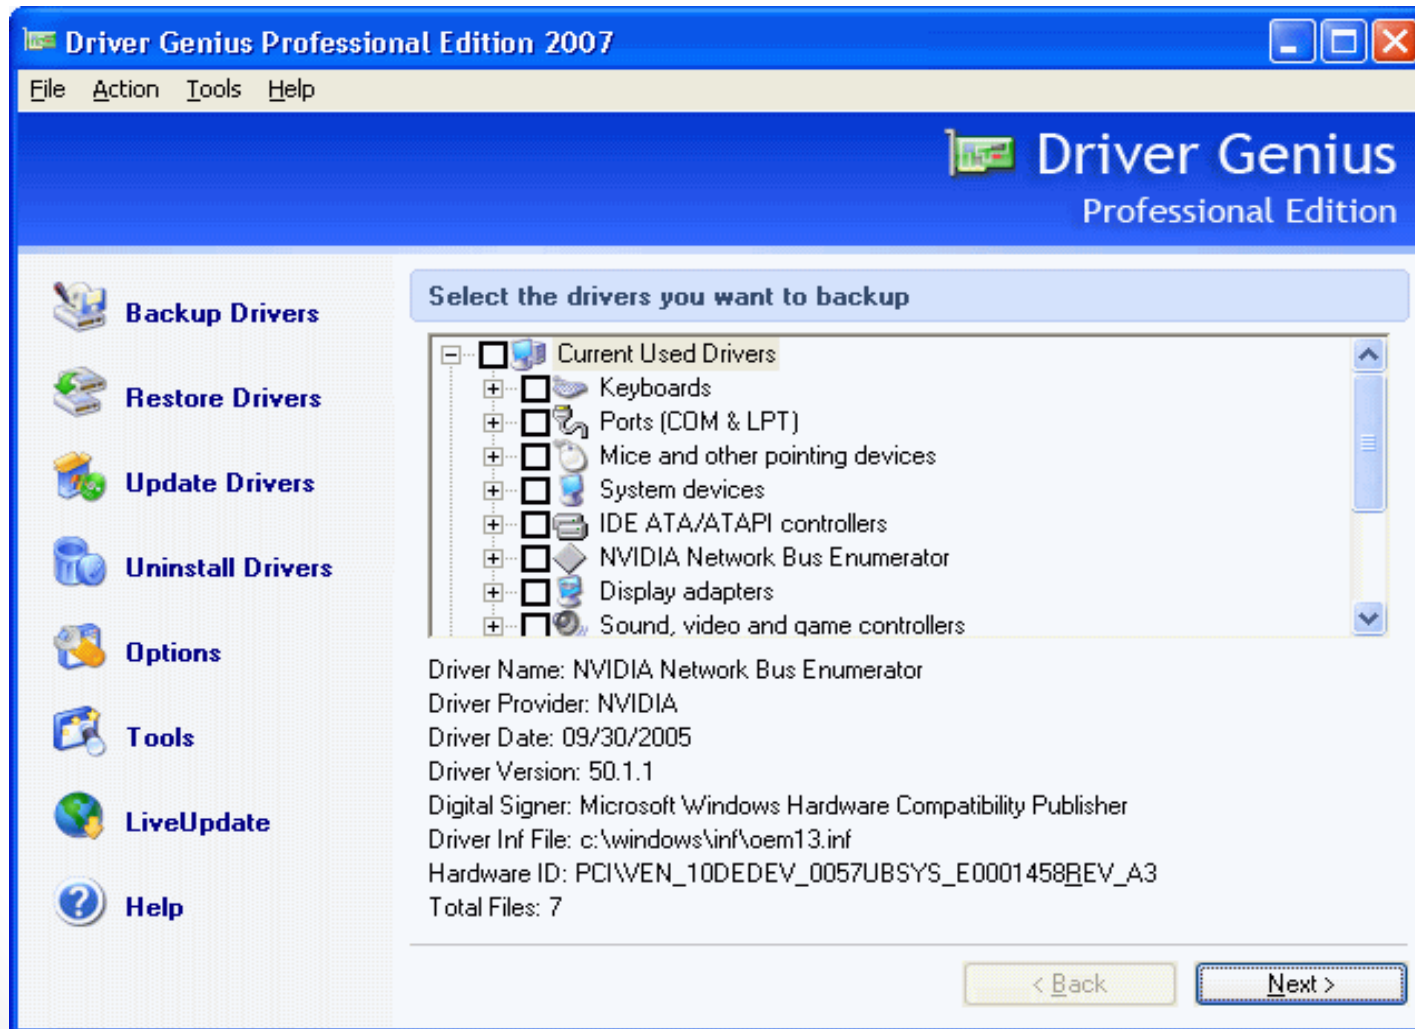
Driver Genius Professional Edition 2007

File Action Tools Help

Driver Genius
Professional Edition

Backup Drivers
Restore Drivers
Update Drivers
Uninstall Drivers
Options
Tools
LiveUpdate
Help

Select the drivers you want to backup

Current Used Drivers
Keyboards
Ports (COM & LPT)
Mice and other pointing devices
System devices
IDE ATA/ATAPI controllers
NVIDIA Network Bus Enumerator
Display adapters
Sound, video and game controllers

Driver Name: NVIDIA Network Bus Enumerator
Driver Provider: NVIDIA
Driver Date: 09/30/2005
Driver Version: 50.1.1
Digital Signer: Microsoft Windows Hardware Compatibility Publisher
Driver Inf File: c:\windows\inf\oem13.inf
Hardware ID: PCI\VEN_10DEDEV_0057UBSYS_E0001458REV_A3
Total Files: 7

< Back
Next >